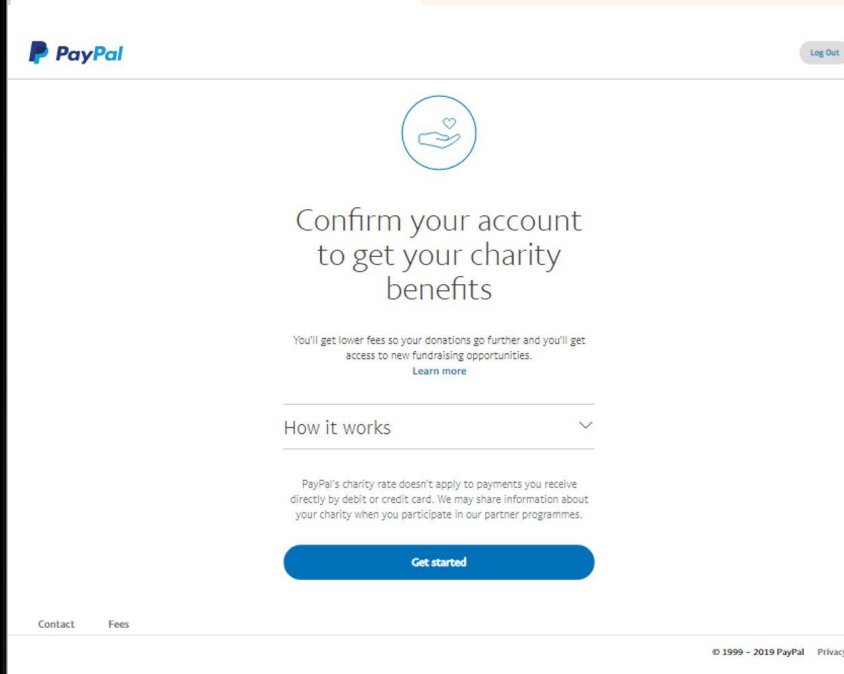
PayPal

Log Out

Confirm your account to get your charity benefits

You'll get lower fees so your donations go further and you'll get access to new fundraising opportunities.
Learn more

How it works

PayPal's charity rate doesn't apply to payments you receive directly by debit or credit card. We may share information about your charity when you participate in our partner programmes.

Get started

Contact Fees

© 1999 – 2019 PayPal Privac